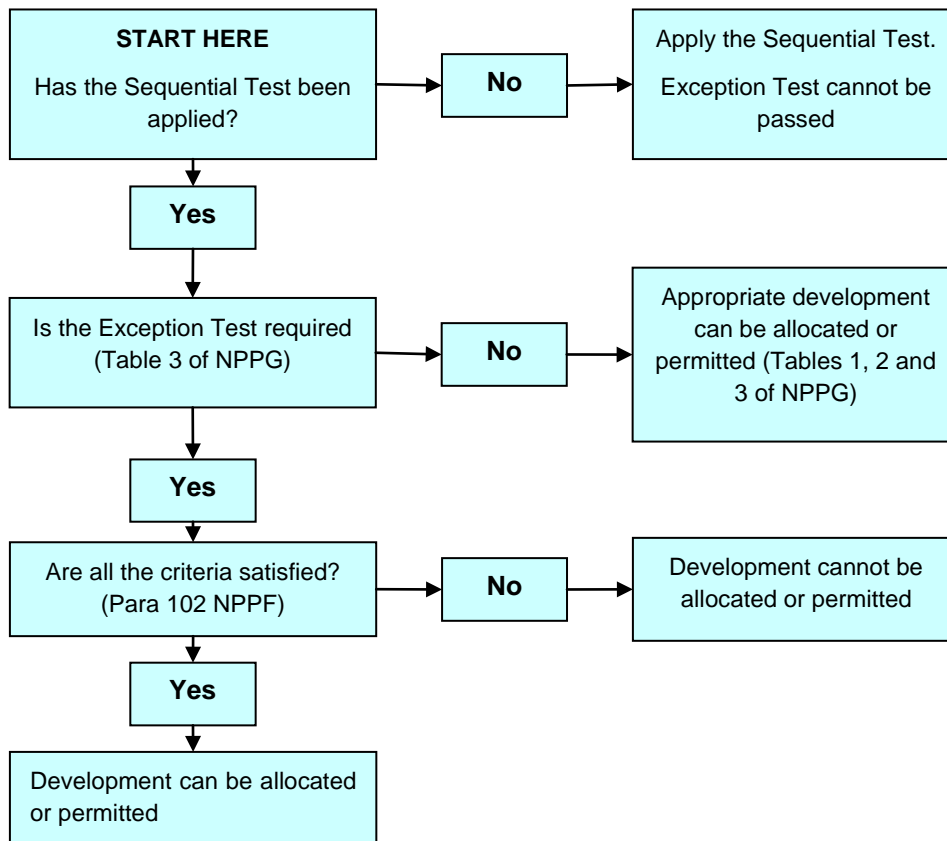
START HERE

Has the Sequential Test been applied?

No

Apply the Sequential Test.

Exception Test cannot be passed

Yes

Is the Exception Test required (Table 3 of NPPG)

No

Appropriate development can be allocated or permitted (Tables 1, 2 and 3 of NPPG)

Yes

Are all the criteria satisfied? (Para 102 NPPF)

No

Development cannot be allocated or permitted

Yes

Development can be allocated or permitted